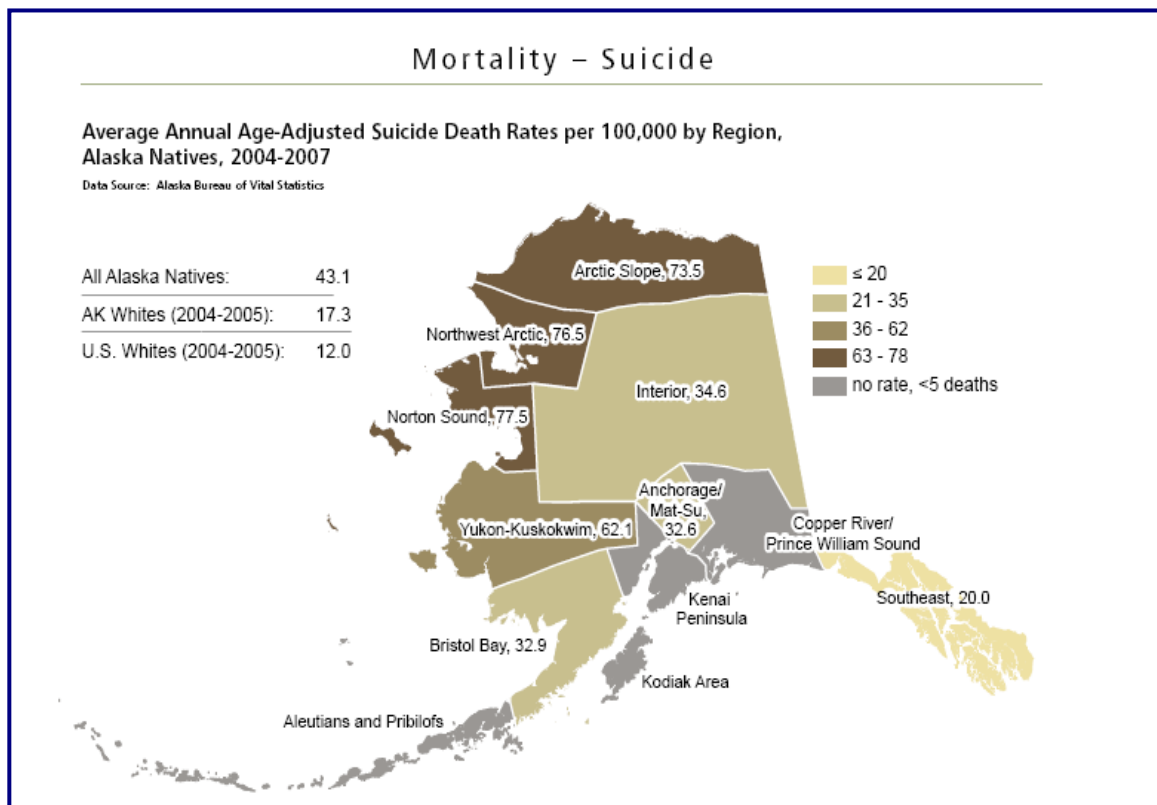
Mortality – Suicide

Average Annual Age-Adjusted Suicide Death Rates per 100,000 by Region, Alaska Natives, 2004-2007

Data Source: Alaska Bureau of Vital Statistics

| | |
|---|---|
| All Alaska Natives: | 43.1 |
| AK Whites (2004-2005): | 17.3 |
| U.S. Whites (2004-2005): | 12.0 |

≤ 20
21 - 35
36 - 62
63 - 78
no rate, <5 deaths

Arctic Slope, 73.5
Northwest Arctic, 76.5
Interior, 34.6
Norton Sound, 77.5
Anchorage/ Mat-Su, 32.6
Yukon-Kuskokwim, 62.1
Copper River/ Prince William Sound
Kenai Peninsula
Southeast, 20.0
Bristol Bay, 32.9
Kodiak Area
Aleutians and Pribilofs